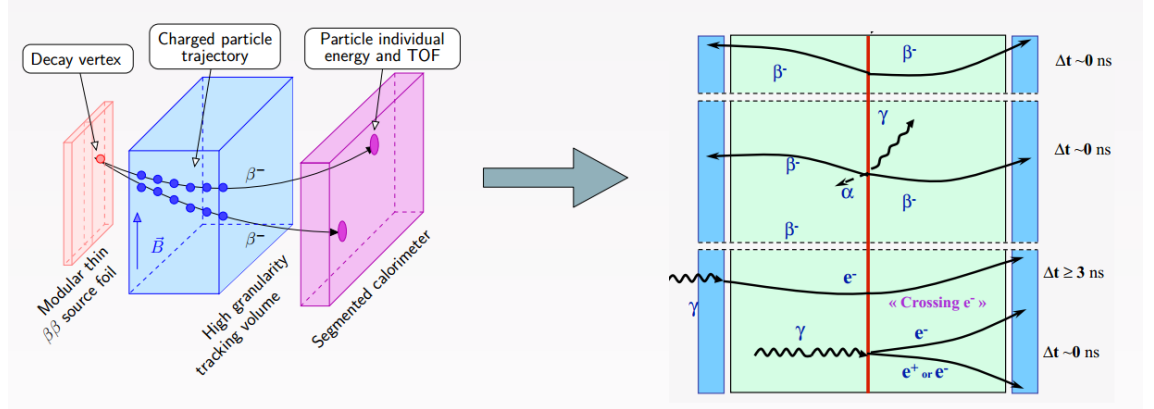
Decay vertex

Charged particle trajectory

Particle individual energy and TOF

$\beta^-$

$\beta^-$

$\vec{B}$

Modular thin $\beta\beta$ source foil

High granularity tracking volume

Segmented calorimeter

$\beta^-$

$\beta^-$

$\Delta t \sim 0$ ns

$\gamma$

$\beta^-$

$\alpha$

$\beta^-$

$\beta^-$

$\Delta t \sim 0$ ns

$\gamma$

$e^-$

$\Delta t \geq 3$ ns

« Crossing $e^-$ »

$\gamma$

$e^-$

$e^+$ or $e^-$

$\Delta t \sim 0$ ns